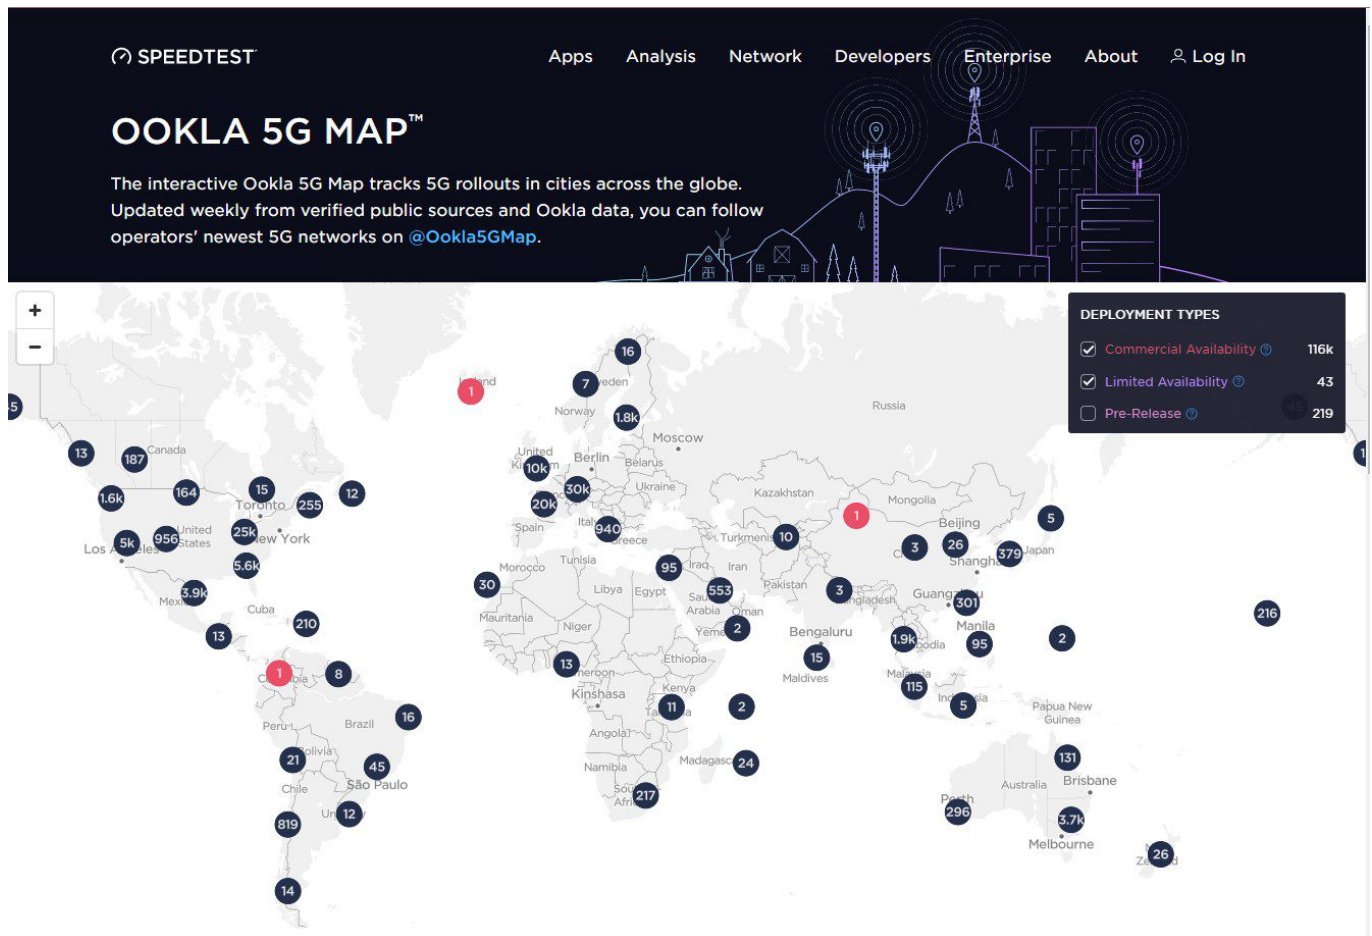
SPEEDTEST

Apps Analysis Network Developers Enterprise About Log In

OOKLA 5G MAP™

The interactive Ookla 5G Map tracks 5G rollouts in cities across the globe. Updated weekly from verified public sources and Ookla data, you can follow operators' newest 5G networks on @Ookla5GMap.

+
−

DEPLOYMENT TYPES
Commercial Availability 116k
Limited Availability 43
Pre-Release 219

16 7 1 1.8k Norway Russia Moscow 13 187 Canada 10k 30k Berlin Belarus Ukraine 1.6k 164 15 255 12 Toronto United Kingdom 20k Kazakhstan Mongolia 1 Spain 940 Beijing 5 Los Angeles 5k 956 United States 25k New York 10 3 26 379 Japan 5.6k Morocco Tunisia Turkmenistan Greece 95 Iraq Iran Shanghai 3.9k Mexico 30 Libya Egypt 553 Pakistan 3 Bangladesh 301 Cuba 210 Mauritania Saudi Arabia Oman Guangzhou 216 13 Niger 2 Bengaluru 1.9k Manila 2 1 8 13 Ethiopia 15 95 Cameroon Maldives Colombia Kenya Malaysia 115 16 Kinshasa 11 2 Brazil 5 Peru Angola Papua New Guinea 21 Bolivia 45 Namibia Madagascar 24 131 Chile São Paulo South Africa 217 Australia Brisbane 819 12 Perth 296 3.7k Melbourne 26 14 -5